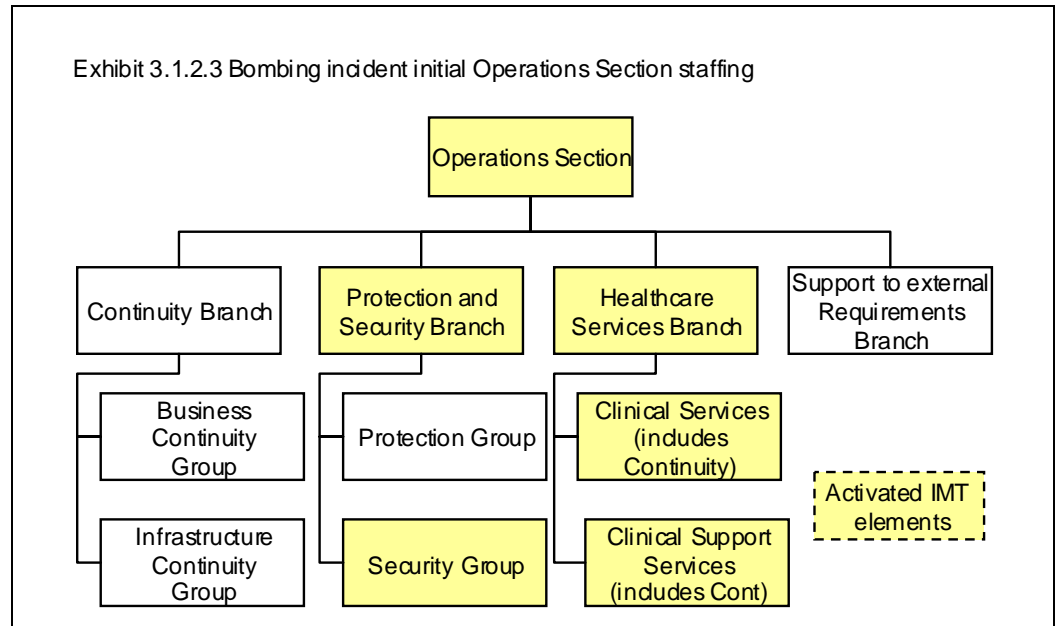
Exhibit 3.1.2.3 Bombing incident initial Operations Section staffing

Operations Section

Continuity Branch

Protection and Security Branch

Healthcare Services Branch

Support to external Requirements Branch

Business Continuity Group

Infrastructure Continuity Group

Protection Group

Security Group

Clinical Services (includes Continuity)

Clinical Support Services (includes Cont)

Activated IMT elements